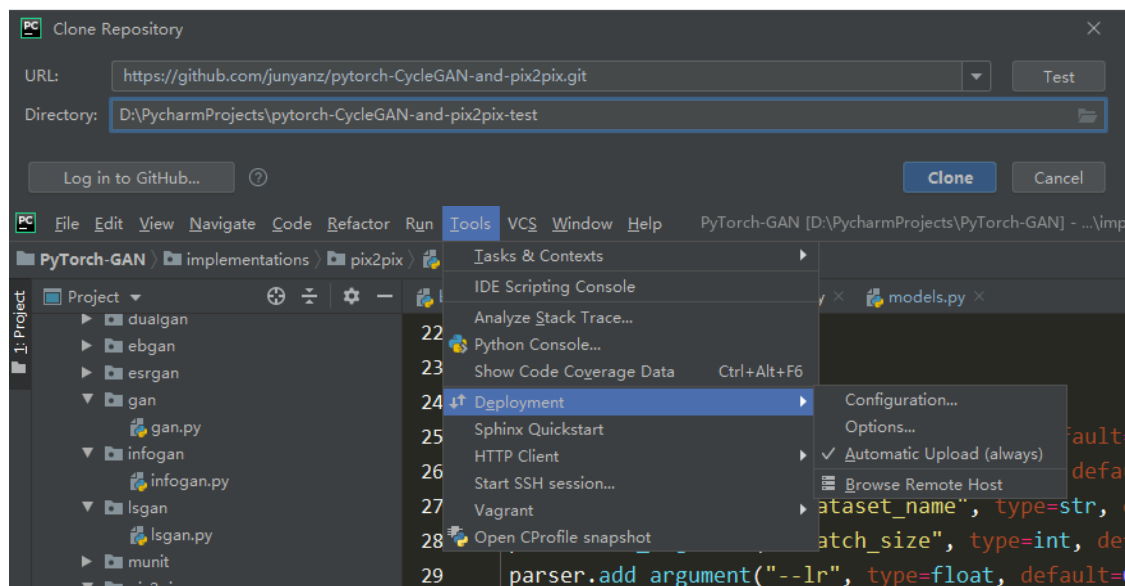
PC Clone Repository

URL: https://github.com/junyanz/pytorch-CycleGAN-and-pix2pix.git

Test

Directory: D:\PycharmProjects\pytorch-CycleGAN-and-pix2pix-test

Log in to GitHub...

?

Clone

Cancel

PC File Edit View Navigate Code Refactor Run Tools VCS Window Help PyTorch-GAN [D:\PycharmProjects\PyTorch-GAN] - ...\imp

PyTorch-GAN 〉 implementations 〉 pix2pix 〉

1: Project

Project

dualgan
ebgan
esrgan
gan
gan.py
infogan
infogan.py
lsgan
lsgan.py
munit

Tasks & Contexts
IDE Scripting Console
Analyze Stack Trace...
Python Console...
Show Code Coverage Data Ctrl+Alt+F6
Deployment
Sphinx Quickstart
HTTP Client
Start SSH session...
Vagrant
Open CProfile snapshot

Configuration...
Options...
✓ Automatic Upload (always)
Browse Remote Host

y × models.py ×

22
23
24
25 efault
26 defa
27 ataset_name", type=str,
28 atch_size", type=int, de
29 parser.add_argument("--lr", type=float, default=